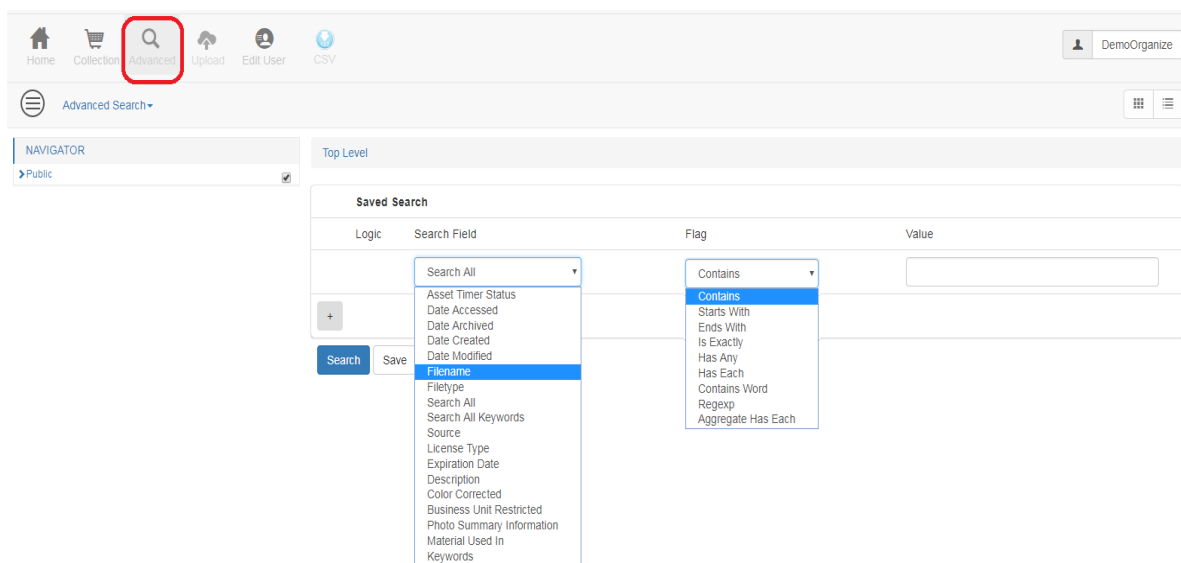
Home Collection Advanced Upload Edit User CSV

DemoOrganize

Advanced Search

NAVIGATOR

Public

Top Level

Saved Search

| Logic | Search Field | Flag | Value |
|---|---|---|---|
| | Search All | Contains | |

Asset Timer Status
Date Accessed
Date Archived
Date Created
Date Modified
Filename
Filetype
Search All
Search All Keywords
Source
License Type
Expiration Date
Description
Color Corrected
Business Unit Restricted
Photo Summary Information
Material Used In
Keywords

Contains
Starts With
Ends With
Is Exactly
Has Any
Has Each
Contains Word
Regexp
Aggregate Has Each

+

Search Save